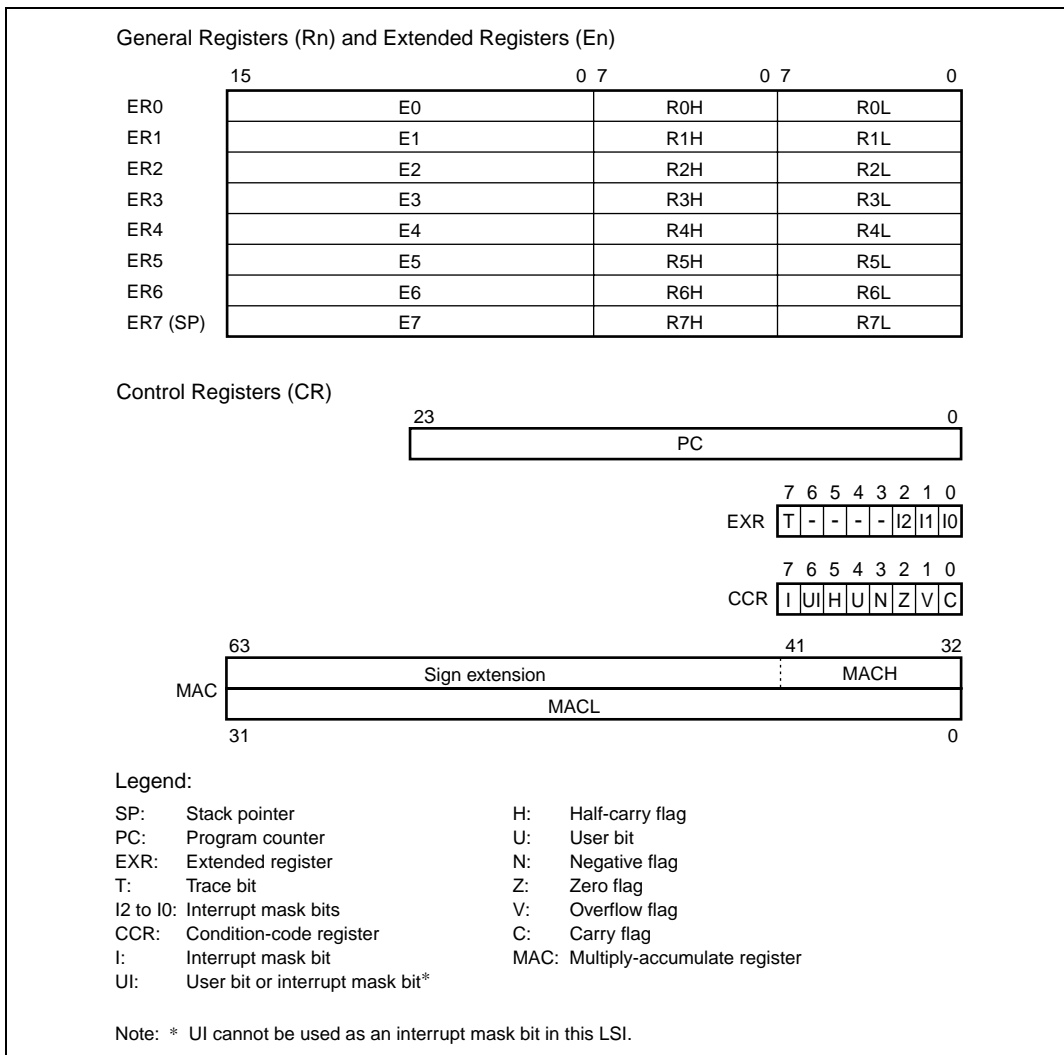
General Registers (Rn) and Extended Registers (En)

| | 15 0 | 7 0 | 7 0 |
|---|---|---|---|
| ER0 | E0 | R0H | R0L |
| ER1 | E1 | R1H | R1L |
| ER2 | E2 | R2H | R2L |
| ER3 | E3 | R3H | R3L |
| ER4 | E4 | R4H | R4L |
| ER5 | E5 | R5H | R5L |
| ER6 | E6 | R6H | R6L |
| ER7 (SP) | E7 | R7H | R7L |

Control Registers (CR)

23 0
PC

7 6 5 4 3 2 1 0
EXR T - - - - I2 I1 I0

7 6 5 4 3 2 1 0
CCR I UI H U N Z V C

63 41 32
MAC
Sign extension MACH
MACL
31 0

Legend:

SP: Stack pointer
PC: Program counter
EXR: Extended register
T: Trace bit
I2 to I0: Interrupt mask bits
CCR: Condition-code register
I: Interrupt mask bit
UI: User bit or interrupt mask bit*

H: Half-carry flag
U: User bit
N: Negative flag
Z: Zero flag
V: Overflow flag
C: Carry flag
MAC: Multiply-accumulate register

Note: * UI cannot be used as an interrupt mask bit in this LSI.